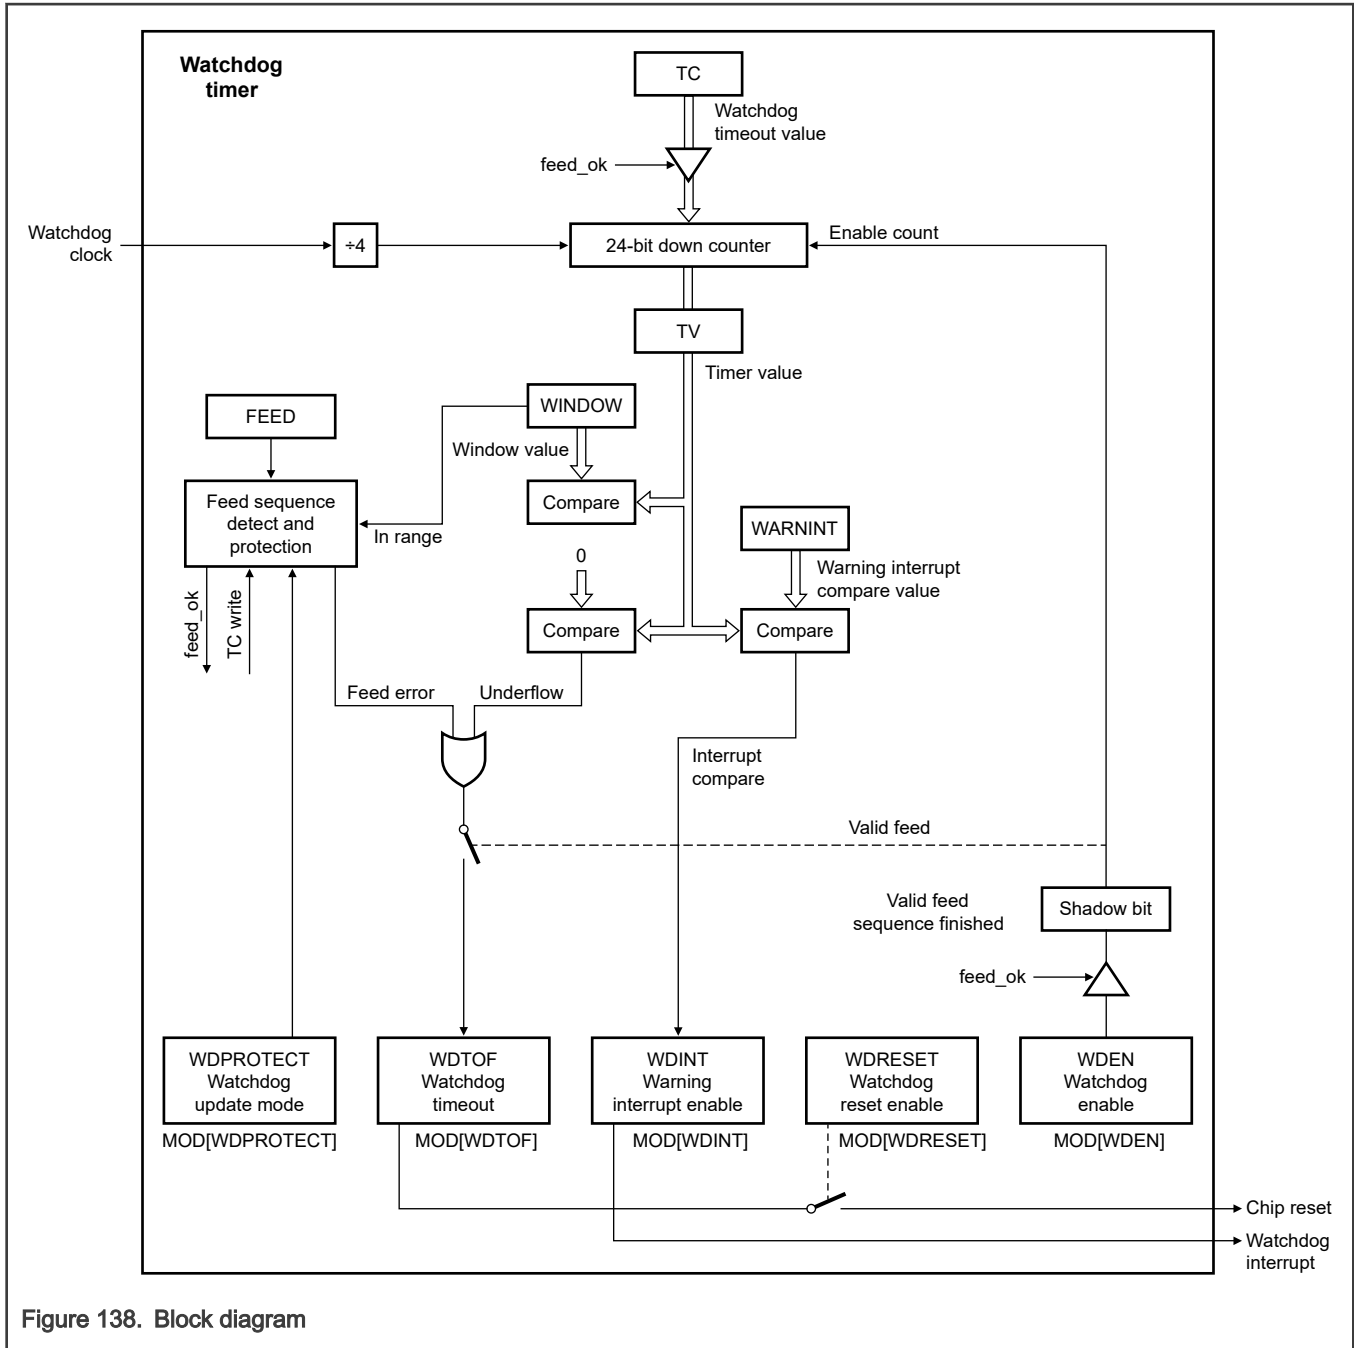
Watchdog timer

TC

Watchdog timeout value

feed_ok

Watchdog clock

÷4

24-bit down counter

Enable count

TV

Timer value

FEED

WINDOW

Window value

Feed sequence detect and protection

In range

Compare

WARNINT

0

Warning interrupt compare value

feed_ok

TC write

Compare

Compare

Feed error

Underflow

Interrupt compare

Valid feed

Valid feed sequence finished

Shadow bit

feed_ok

WDPROTECT Watchdog update mode

MOD[WDPROTECT]

WDTOF Watchdog timeout

MOD[WDTOF]

WDINT Warning interrupt enable

MOD[WDINT]

WDRESET Watchdog reset enable

MOD[WDRESET]

WDEN Watchdog enable

MOD[WDEN]

Chip reset

Watchdog interrupt

Figure 138. Block diagram